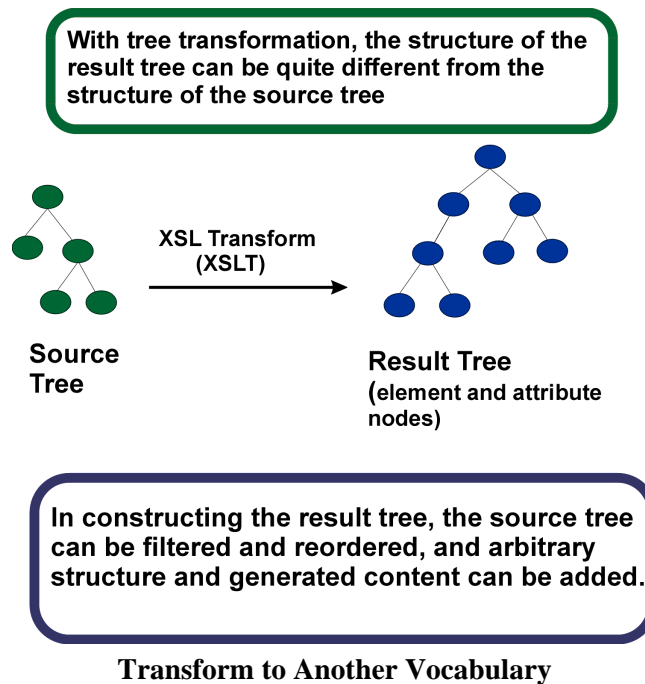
With tree transformation, the structure of the result tree can be quite different from the structure of the source tree

XSL Transform (XSLT)

Source Tree

Result Tree
(element and attribute nodes)

In constructing the result tree, the source tree can be filtered and reordered, and arbitrary structure and generated content can be added.

Transform to Another Vocabulary